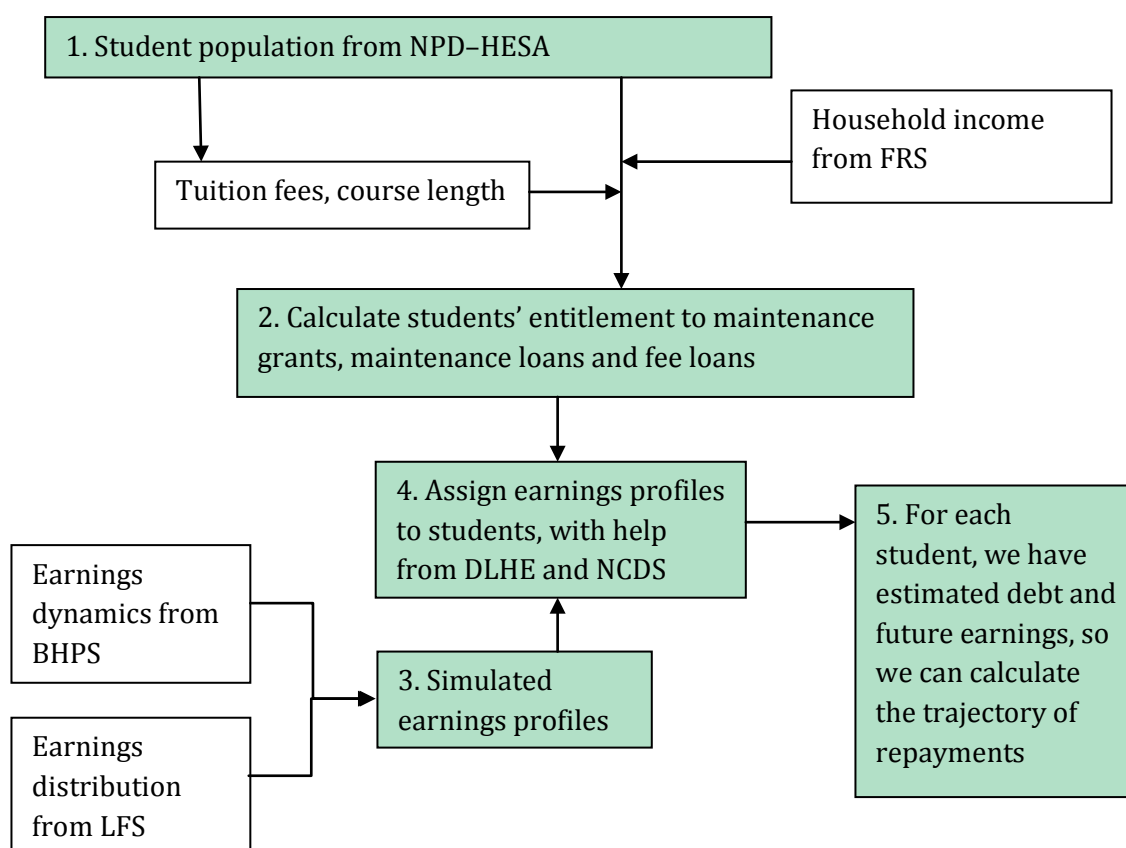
1. Student population from NPD–HESA

Household income from FRS

Tuition fees, course length

2. Calculate students' entitlement to maintenance grants, maintenance loans and fee loans

4. Assign earnings profiles to students, with help from DLHE and NCDS

5. For each student, we have estimated debt and future earnings, so we can calculate the trajectory of repayments

Earnings dynamics from BHPS

3. Simulated earnings profiles

Earnings distribution from LFS